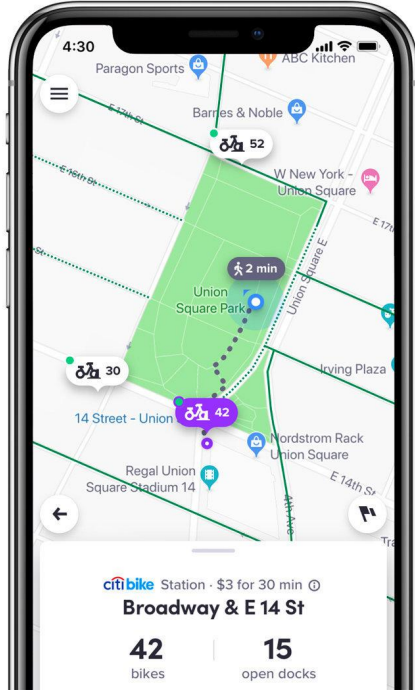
4:30

Paragon Sports
ABC Kitchen
E 17th St
Barnes & Noble
52
W New York - Union Square
E 16th St
E 17th
2 min
Union Square Park
Union Square E
Irving Plaza
30
14 Street - Union
42
Nordstrom Rack Union Square
Regal Union Square Stadium 14
E 14th St
4th Ave

citibike Station · $3 for 30 min ⓘ
Broadway & E 14 St
42
bikes
15
open docks